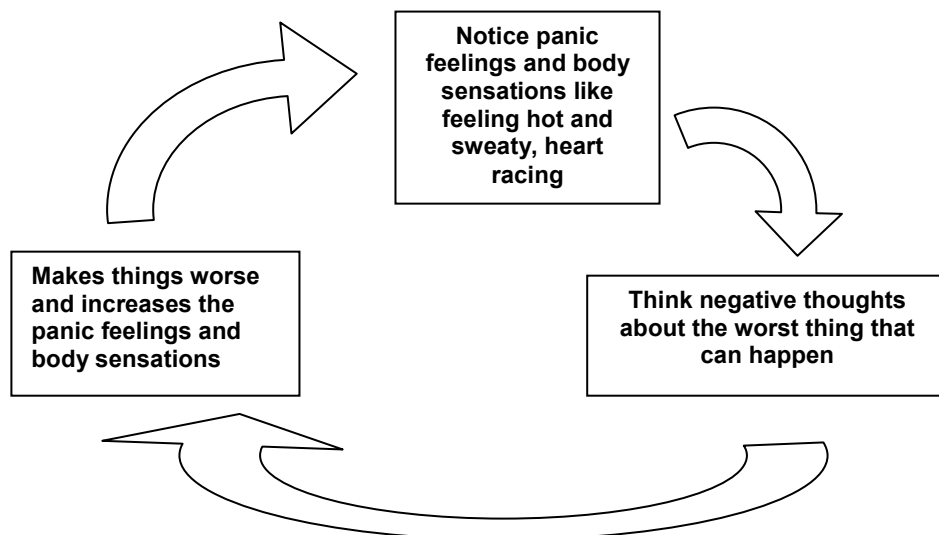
Notice panic feelings and body sensations like feeling hot and sweaty, heart racing

Think negative thoughts about the worst thing that can happen

Makes things worse and increases the panic feelings and body sensations